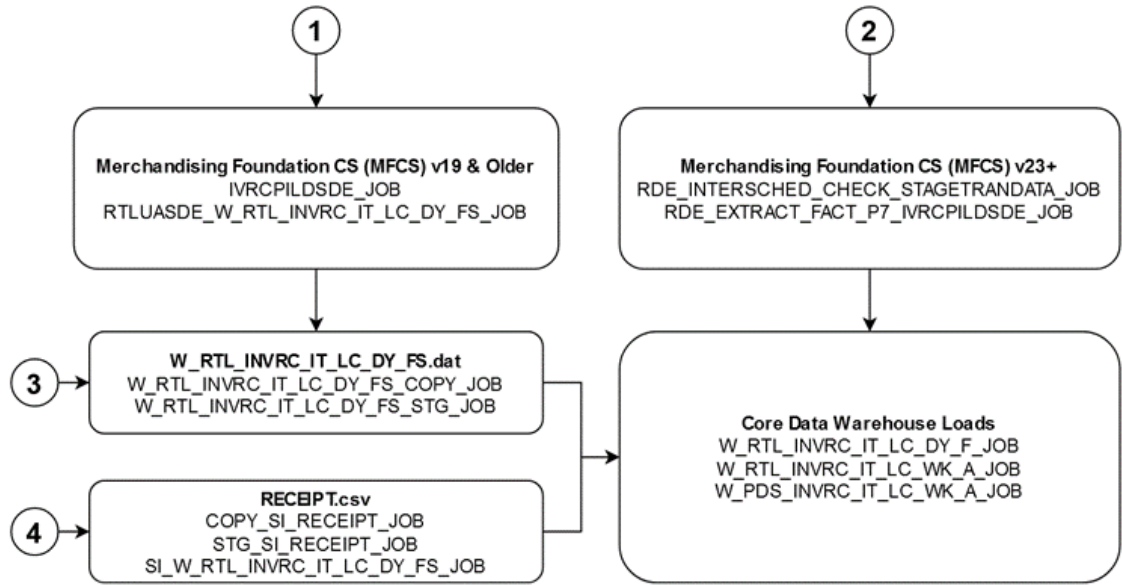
1

2

Merchandising Foundation CS (MFCS) v19 & Older
IVRCPILDSDE_JOB
RTLUASDE_W_RTL_INVRC_IT_LC_DY_FS_JOB

Merchandising Foundation CS (MFCS) v23+
RDE_INTERSCHED_CHECK_STAGETRANDATA_JOB
RDE_EXTRACT_FACT_P7_IVRCPILDSDE_JOB

3

W_RTL_INVRC_IT_LC_DY_FS.dat
W_RTL_INVRC_IT_LC_DY_FS_COPY_JOB
W_RTL_INVRC_IT_LC_DY_FS_STG_JOB

Core Data Warehouse Loads
W_RTL_INVRC_IT_LC_DY_F_JOB
W_RTL_INVRC_IT_LC_WK_A_JOB
W_PDS_INVRC_IT_LC_WK_A_JOB

4

RECEIPT.csv
COPY_SI_RECEIPT_JOB
STG_SI_RECEIPT_JOB
SI_W_RTL_INVRC_IT_LC_DY_FS_JOB